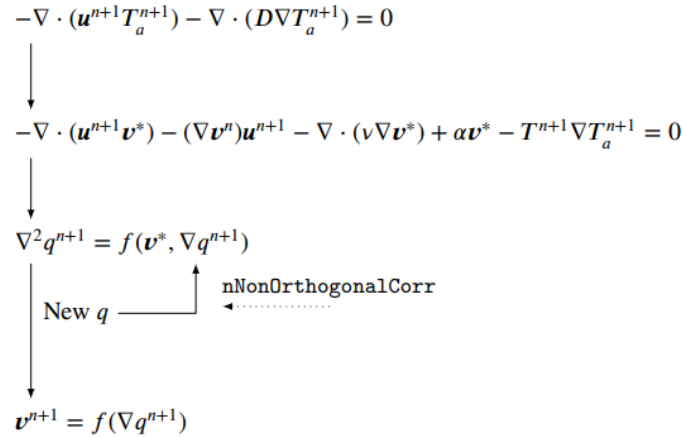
$-\nabla \cdot (\boldsymbol{u}^{n+1} T_a^{n+1}) - \nabla \cdot (D \nabla T_a^{n+1}) = 0$

$-\nabla \cdot (\boldsymbol{u}^{n+1} \boldsymbol{v}^*) - (\nabla \boldsymbol{v}^n) \boldsymbol{u}^{n+1} - \nabla \cdot (\nu \nabla \boldsymbol{v}^*) + \alpha \boldsymbol{v}^* - T^{n+1} \nabla T_a^{n+1} = 0$

$\nabla^2 q^{n+1} = f(\boldsymbol{v}^*, \nabla q^{n+1})$

New $q$

nNonOrthogonalCorr

$\boldsymbol{v}^{n+1} = f(\nabla q^{n+1})$